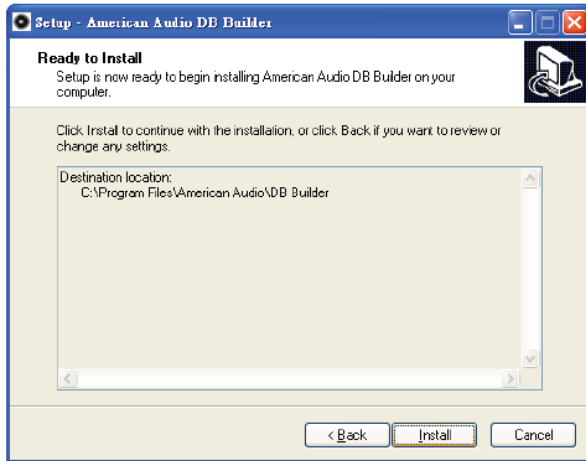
Setup - American Audio DB Builder

Ready to Install

Setup is now ready to begin installing American Audio DB Builder on your computer.

Click Install to continue with the installation, or click Back if you want to review or change any settings.

Destination location:
C:\Program Files\American Audio\DB Builder

< Back
Install
Cancel